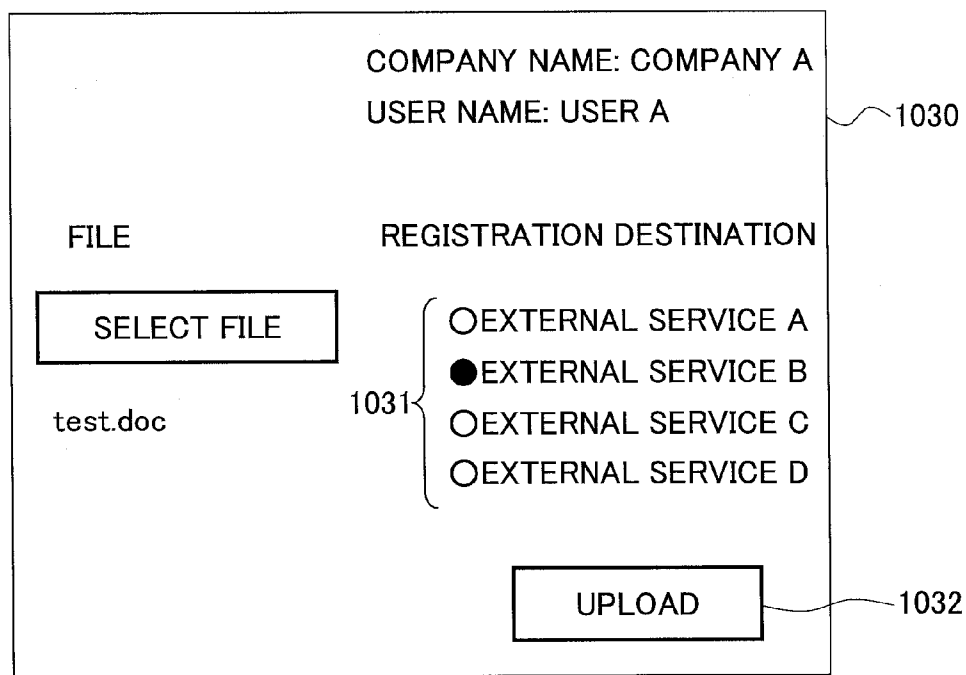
COMPANY NAME: COMPANY A
USER NAME: USER A

1030

FILE

REGISTRATION DESTINATION

SELECT FILE

test.doc

1031

○EXTERNAL SERVICE A
●EXTERNAL SERVICE B
○EXTERNAL SERVICE C
○EXTERNAL SERVICE D

UPLOAD

1032